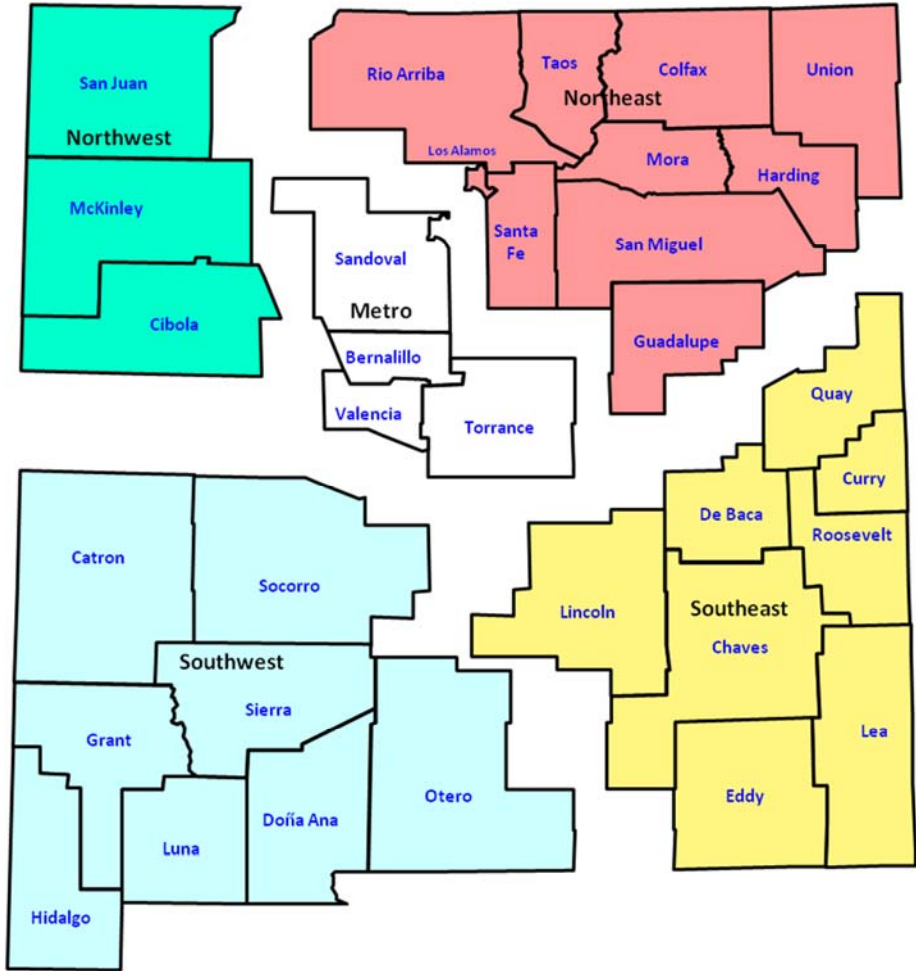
San Juan
Northwest
McKinley
Cibola

Rio Arriba
Taos
Colfax
Union
Northeast
Los Alamos
Mora
Harding
Santa Fe
San Miguel
Guadalupe

Sandoval
Metro
Bernalillo
Valencia
Torrance

Quay
Curry
De Baca
Roosevelt
Lincoln
Southeast
Chaves
Lea
Eddy

Catron
Socorro
Southwest
Sierra
Grant
Otero
Luna
Doña Ana
Hidalgo